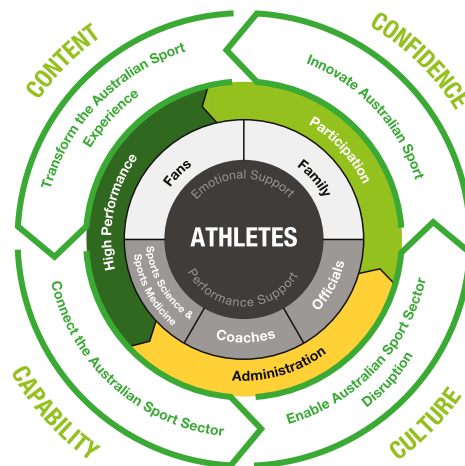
CONTENT
Transform the Australian Sport Experience

CONFIDENCE
Innovate Australian Sport

CAPABILITY
Connect the Australian Sport Sector

CULTURE
Enable Australian Sport Sector Disruption

High Performance
Participation
Administration

Fans
Family
Officials
Coaches
Sports Science & Sports Medicine

Emotional Support
ATHLETES
Performance Support